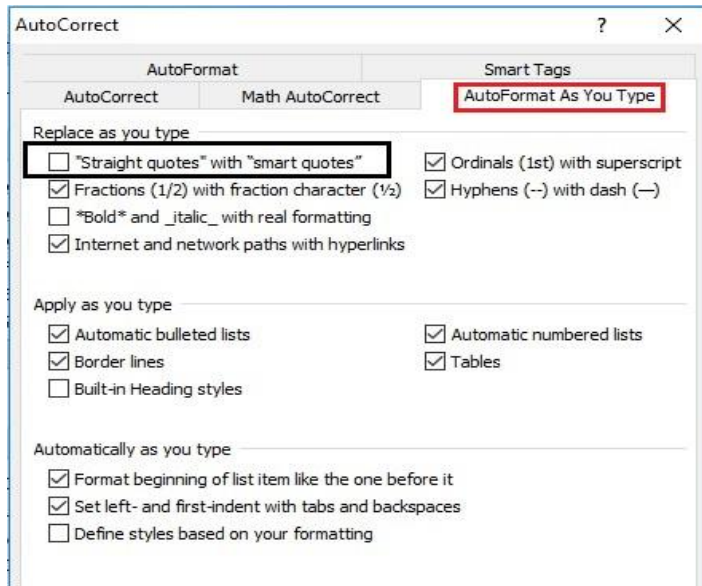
AutoCorrect ? ×

AutoFormat
Smart Tags
AutoCorrect
Math AutoCorrect
AutoFormat As You Type

Replace as you type
"Straight quotes" with "smart quotes"
Ordinals (1st) with superscript
Fractions (1/2) with fraction character (½)
Hyphens (--) with dash (—)
\*Bold\* and \_italic\_ with real formatting
Internet and network paths with hyperlinks

Apply as you type
Automatic bulleted lists
Automatic numbered lists
Border lines
Tables
Built-in Heading styles

Automatically as you type
Format beginning of list item like the one before it
Set left- and first-indent with tabs and backspaces
Define styles based on your formatting